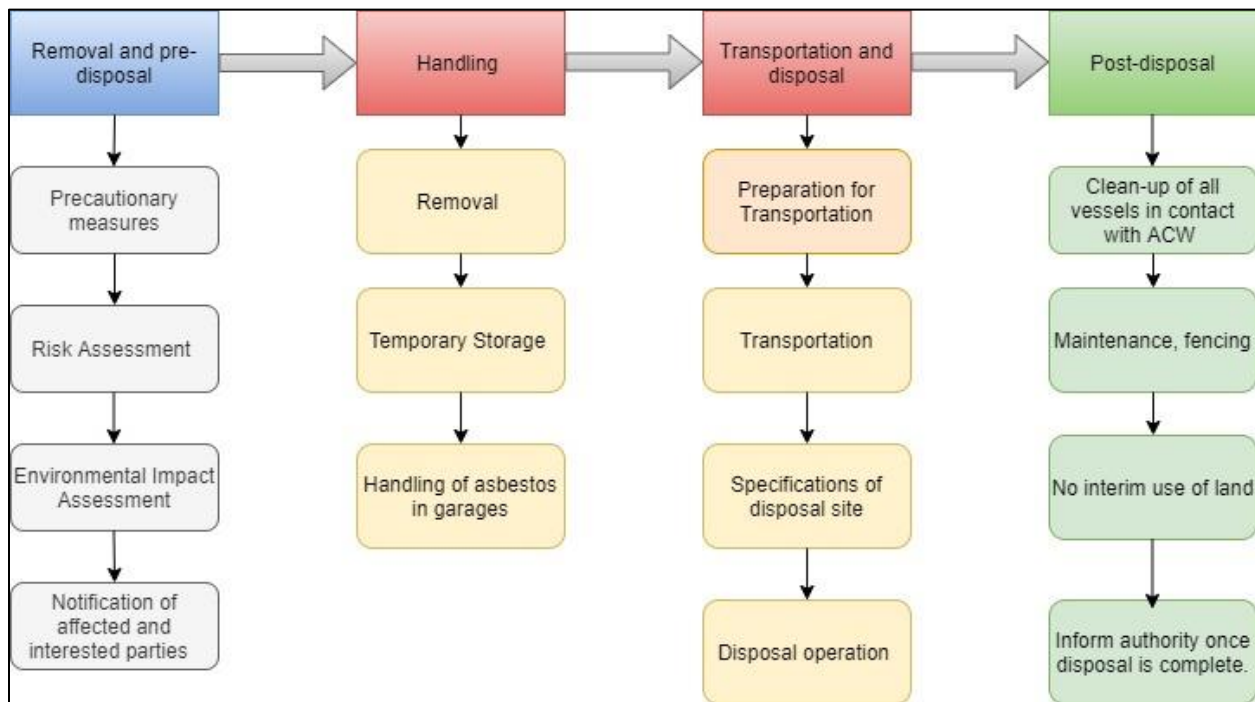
Removal and pre-disposal

Precautionary measures

Risk Assessment

Environmental Impact Assessment

Notification of affected and interested parties

Handling

Removal

Temporary Storage

Handling of asbestos in garages

Transportation and disposal

Preparation for Transportation

Transportation

Specifications of disposal site

Disposal operation

Post-disposal

Clean-up of all vessels in contact with ACW

Maintenance, fencing

No interim use of land

Inform authority once disposal is complete.